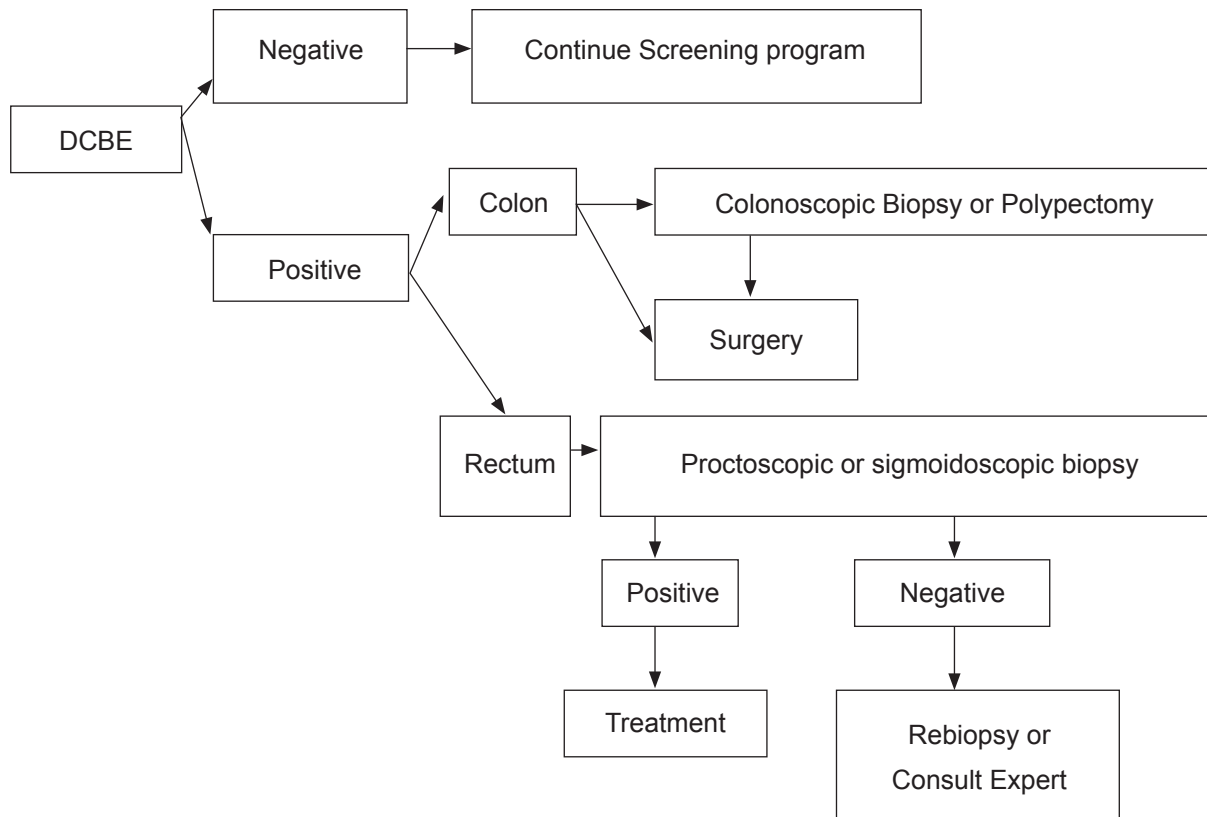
DCBE

Negative

Continue Screening program

Positive

Colon

Colonoscopic Biopsy or Polypectomy

Surgery

Rectum

Proctoscopic or sigmoidoscopic biopsy

Positive

Negative

Treatment

Rebiopsy or Consult Expert